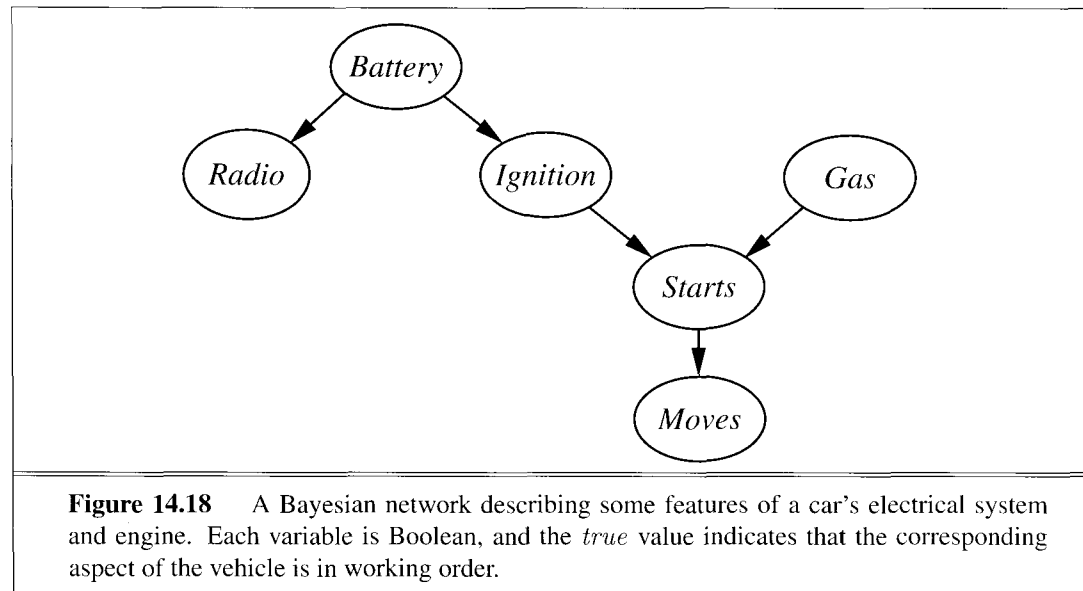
Battery

Radio

Ignition

Gas

Starts

Moves

**Figure 14.18** A Bayesian network describing some features of a car's electrical system and engine. Each variable is Boolean, and the *true* value indicates that the corresponding aspect of the vehicle is in working order.